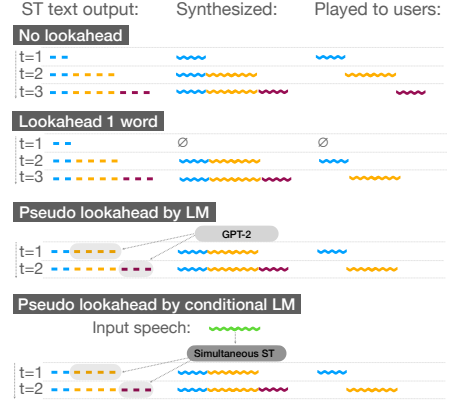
ST text output: Synthesized: Played to users:

No lookahead
t=1
t=2
t=3

Lookahead 1 word
t=1 ∅ ∅
t=2
t=3

Pseudo lookahead by LM
GPT-2
t=1
t=2

Pseudo lookahead by conditional LM
Input speech:
Simultaneous ST
t=1
t=2